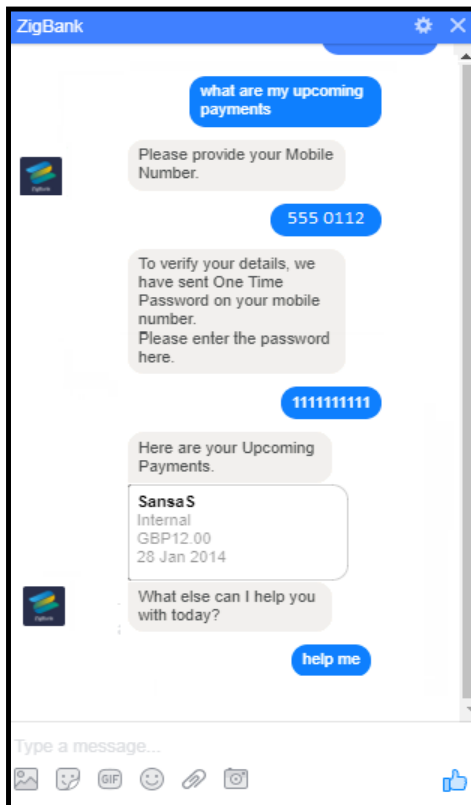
ZigBank

what are my upcoming payments

Please provide your Mobile Number.

555 0112

To verify your details, we have sent One Time Password on your mobile number.
Please enter the password here.

1111111111

Here are your Upcoming Payments.

SansaS
Internal
GBP12.00
28 Jan 2014

What else can I help you with today?

help me

Type a message...

GIF